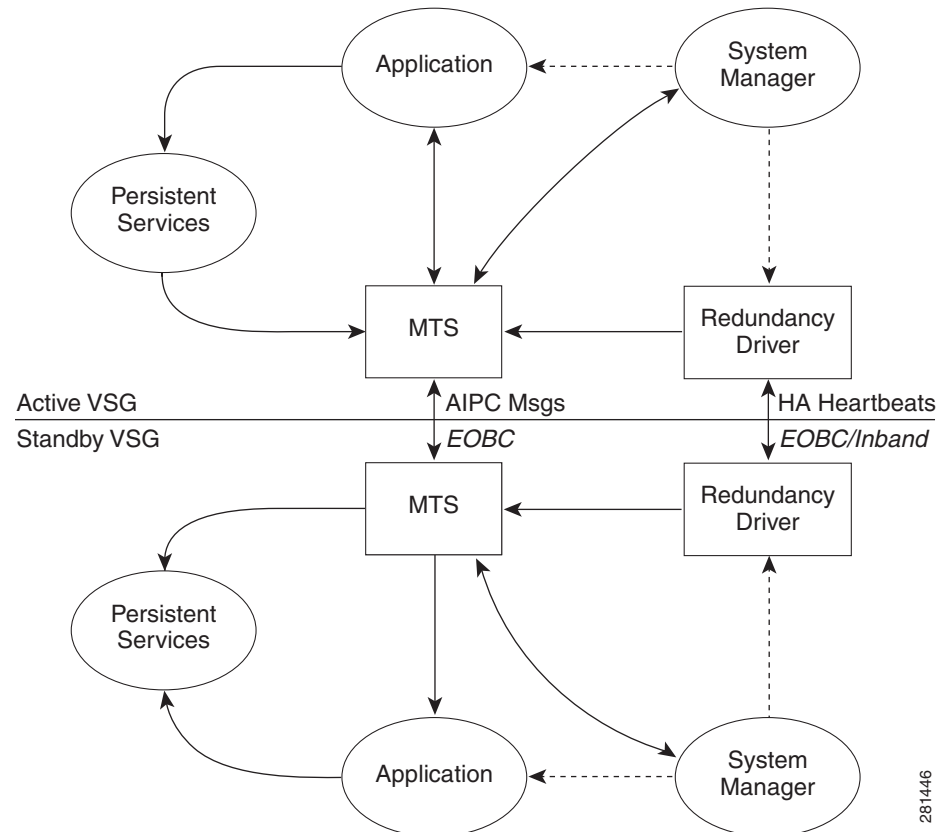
Application

System Manager

Persistent Services

MTS

Redundancy Driver

Active VSG

AIPC Msgs

HA Heartbeats

Standby VSG

EOBC

EOBC/Inband

MTS

Redundancy Driver

Persistent Services

Application

System Manager

281446